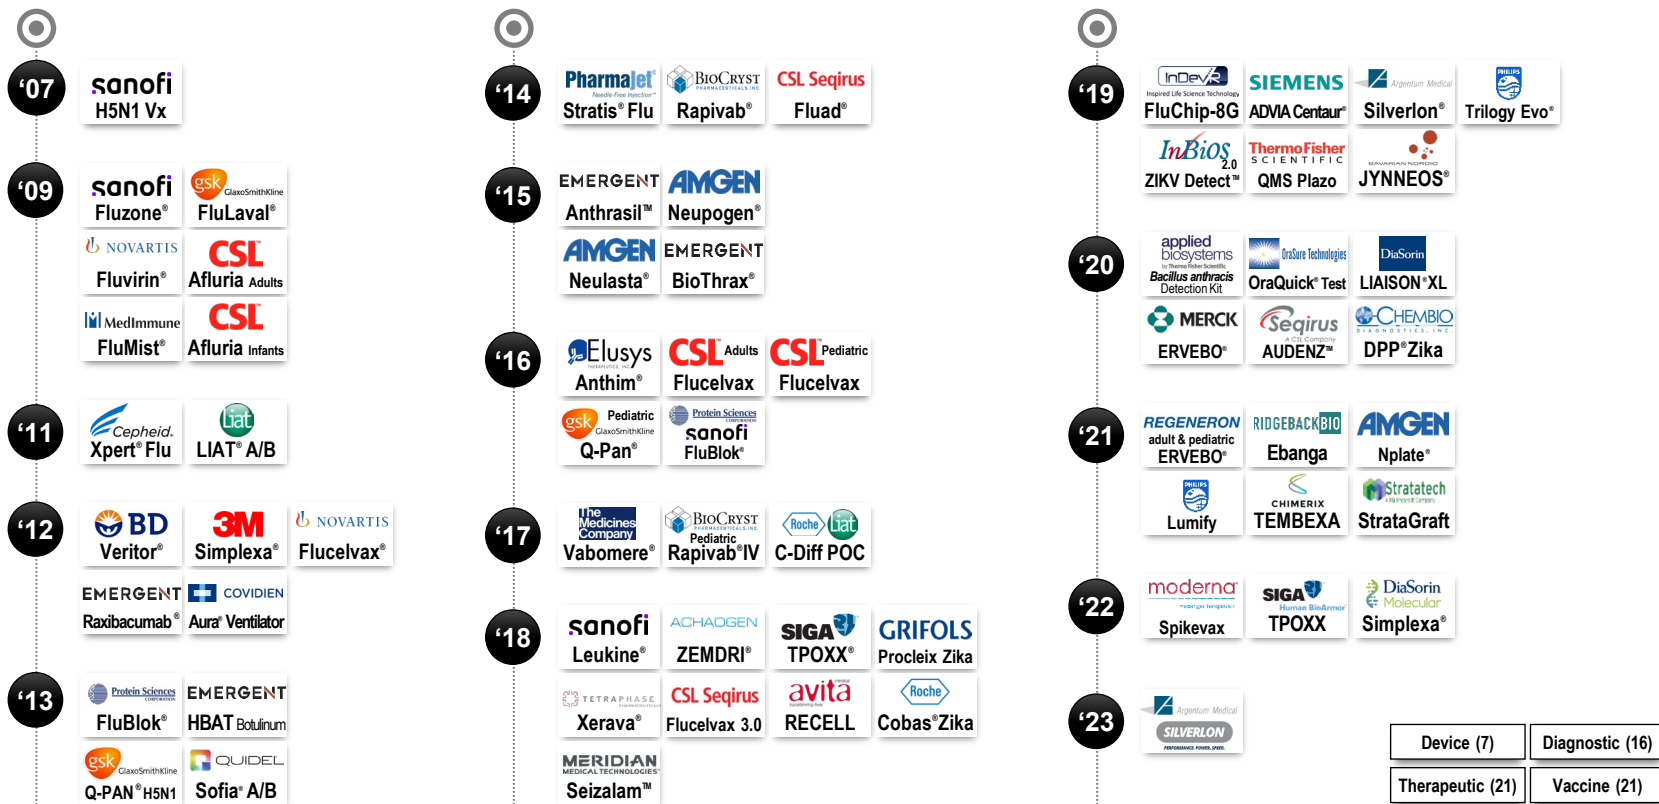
'07
sanofi
H5N1 Vx

'09
sanofi
Fluzone®
gsk GlaxoSmithKline
FluLaval®
NOVARTIS
Fluvirin®
CSL
Afluria Adults
MedImmune
FluMist®
CSL
Afluria Infants

'11
Cepheid.
Xpert® Flu
liat
LIAT® A/B

'12
BD
Veritor®
3M
Simplexa®
NOVARTIS
Flucelvax®
EMERGENT
Raxibacumab®
COVIDIEN
Aura® Ventilator

'13
Protein Sciences
FluBlok®
EMERGENT
HBAT Botulinum
gsk GlaxoSmithKline
Q-PAN® H5N1
QUIDEL
Sofia® A/B

'14
PharmaJet
Needle-Free Injection
Stratis® Flu
BioCryst
Rapivab®
CSL Seqirus
Fluad®

'15
EMERGENT
Anthrasil™
AMGEN
Neupogen®
AMGEN
Neulasta®
EMERGENT
BioThrax®

'16
Elusys
Anthim®
CSL Adults
Flucelvax
CSL Pediatric
Flucelvax
gsk GlaxoSmithKline
Pediatric
Q-Pan®
Protein Sciences
sanofi
FluBlok®

'17
The Medicines Company
Vabomere®
BioCryst
Pediatric
Rapivab® IV
Roche liat
C-Diff POC

'18
sanofi
Leukine®
ACHAOGEN
ZEMDRI®
SIGA
TPOXX®
GRIFOLS
Procleix Zika
TETRAPHASE
Xerava®
CSL Seqirus
Flucelvax 3.0
avita
RECELL
Roche
Cobas® Zika
MERIDIAN
MEDICAL TECHNOLOGIES
Seizalam™

'19
InDevR
Inspired Life Science Technology
FluChip-8G
SIEMENS
ADVIA Centaur®
Argentum Medical
Silverlon®
PHILIPS
Trilogy Evo®
InBios 2.0
ZIKV Detect™
ThermoFisher SCIENTIFIC
QMS Plazo
BAVARIAN NORDIC
JYNNEOS®

'20
applied biosystems
by Thermo Fisher Scientific
Bacillus anthracis Detection Kit
OraSure Technologies
OraQuick® Test
DiaSorin
LIAISON® XL
MERCK
ERVEBO®
Seqirus
A CSL Company
AUDENZ™
CHEMBIO
DIAGNOSTICS, INC.
DPP® Zika

'21
REGENERON
adult & pediatric
ERVEBO®
RIDGEBACK BIO
Ebanga
AMGEN
Nplate®
PHILIPS
Lumify
CHIMERIX
TEMBEXA
Stratatech
StrataGraft

'22
moderna
Spikevax
SIGA
Human BioArmor
TPOXX
DiaSorin
Molecular
Simplexa®

'23
Argentum Medical
SILVERLON
PERFORMANCE. POWER. SPEED.

Device (7)
Diagnostic (16)
Therapeutic (21)
Vaccine (21)